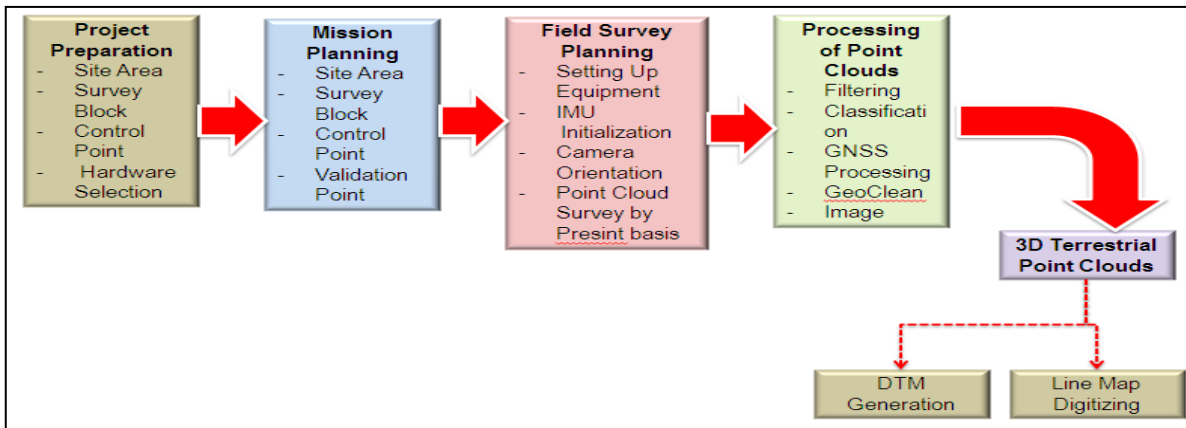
Project Preparation
- Site Area
- Survey Block
- Control Point
- Hardware Selection

Mission Planning
- Site Area
- Survey Block
- Control Point
- Validation Point

Field Survey Planning
- Setting Up Equipment
- IMU Initialization
- Camera Orientation
- Point Cloud Survey by Presint basis

Processing of Point Clouds
- Filtering
- Classification
- GNSS Processing
- GeoClean
- Image

3D Terrestrial Point Clouds

DTM Generation

Line Map Digitizing